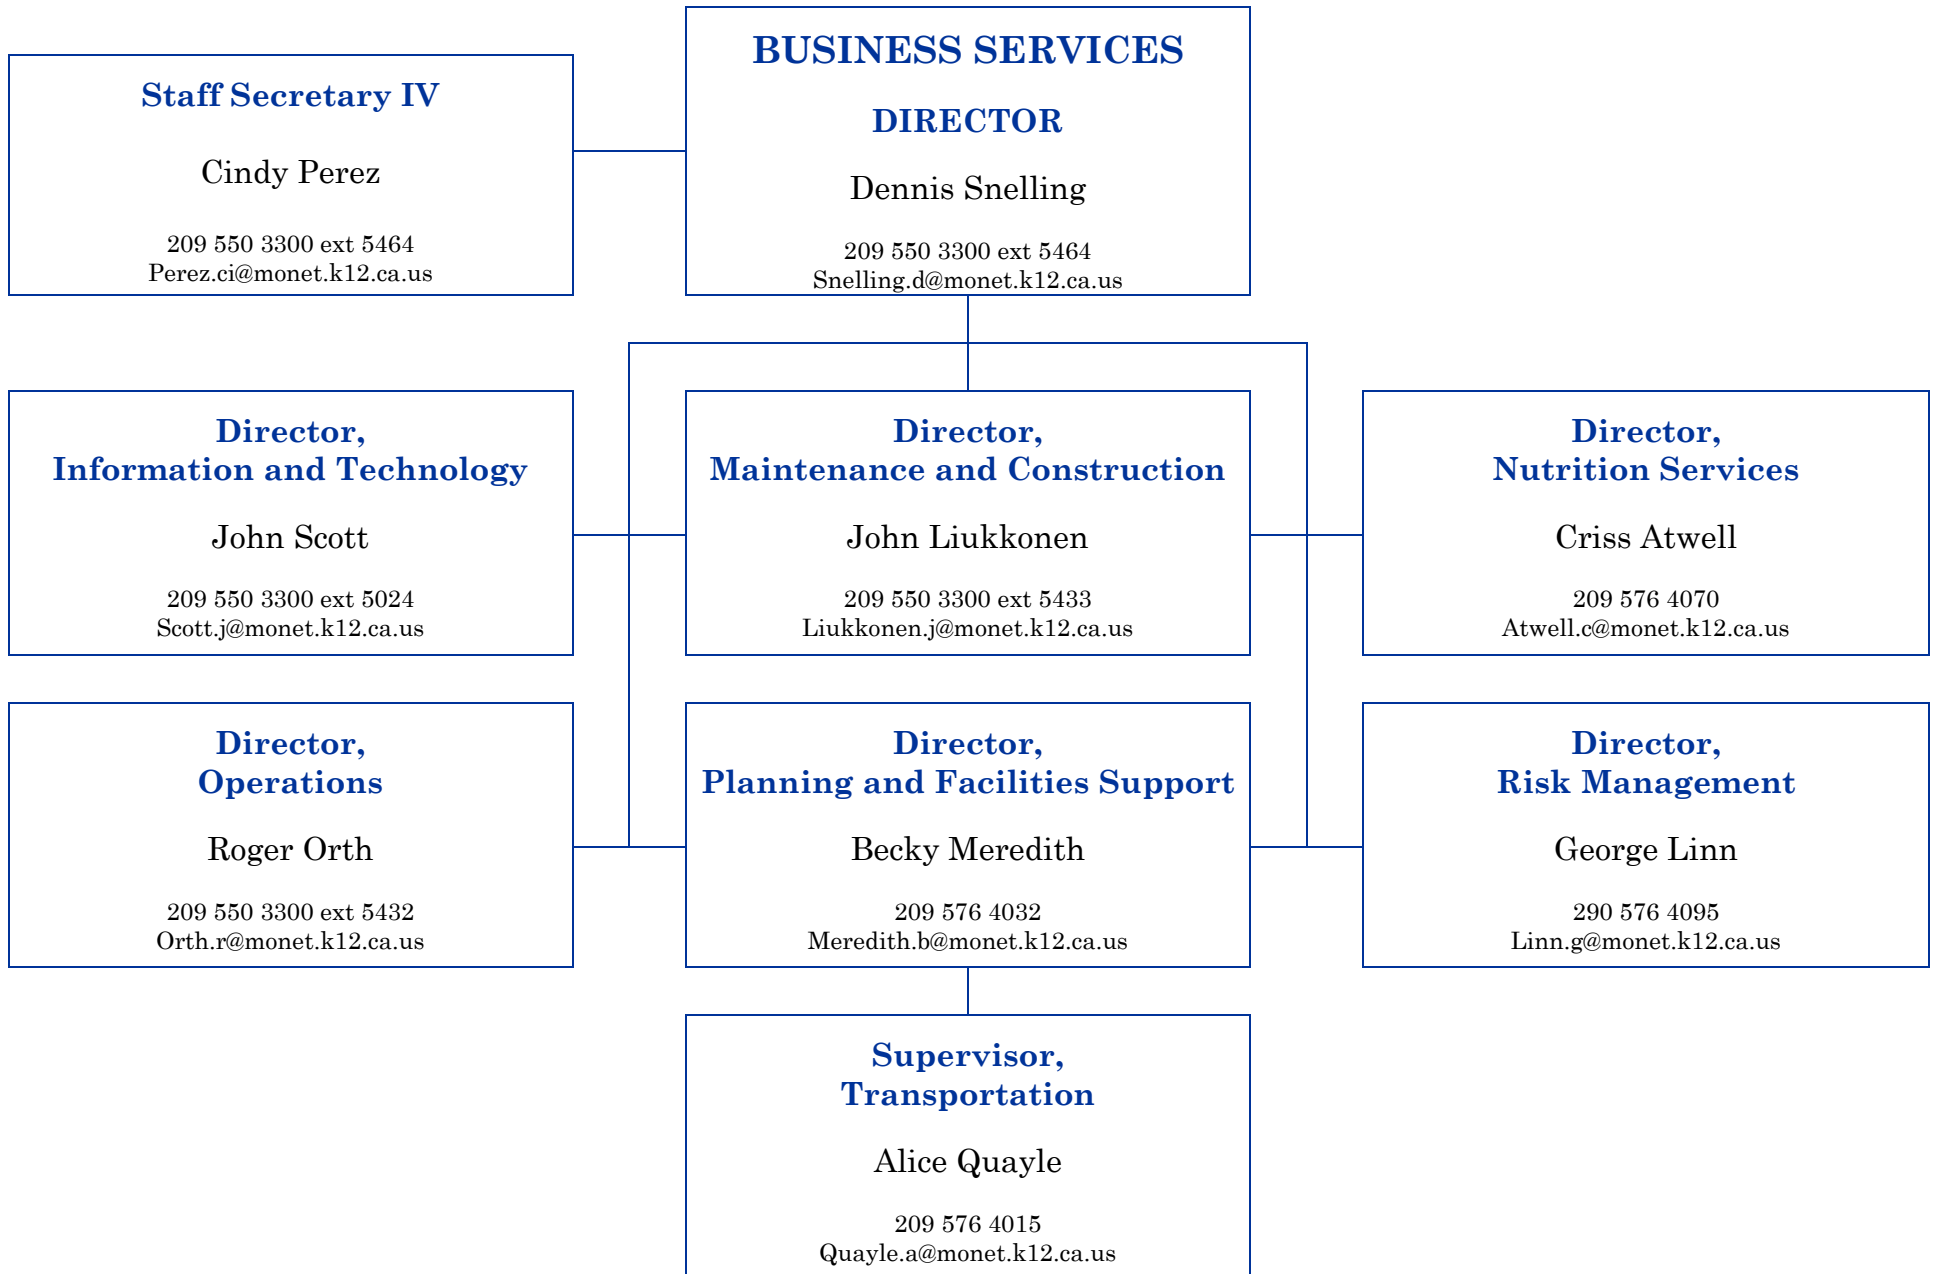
BUSINESS SERVICES

DIRECTOR

Dennis Snelling

209 550 3300 ext 5464
Snelling.d@monet.k12.ca.us

Staff Secretary IV

Cindy Perez

209 550 3300 ext 5464
Perez.ci@monet.k12.ca.us

Director,
Information and Technology

John Scott

209 550 3300 ext 5024
Scott.j@monet.k12.ca.us

Director,
Maintenance and Construction

John Liukkonen

209 550 3300 ext 5433
Liukkonen.j@monet.k12.ca.us

Director,
Nutrition Services

Criss Atwell

209 576 4070
Atwell.c@monet.k12.ca.us

Director,
Operations

Roger Orth

209 550 3300 ext 5432
Orth.r@monet.k12.ca.us

Director,
Planning and Facilities Support

Becky Meredith

209 576 4032
Meredith.b@monet.k12.ca.us

Director,
Risk Management

George Linn

290 576 4095
Linn.g@monet.k12.ca.us

Supervisor,
Transportation

Alice Quayle

209 576 4015
Quayle.a@monet.k12.ca.us